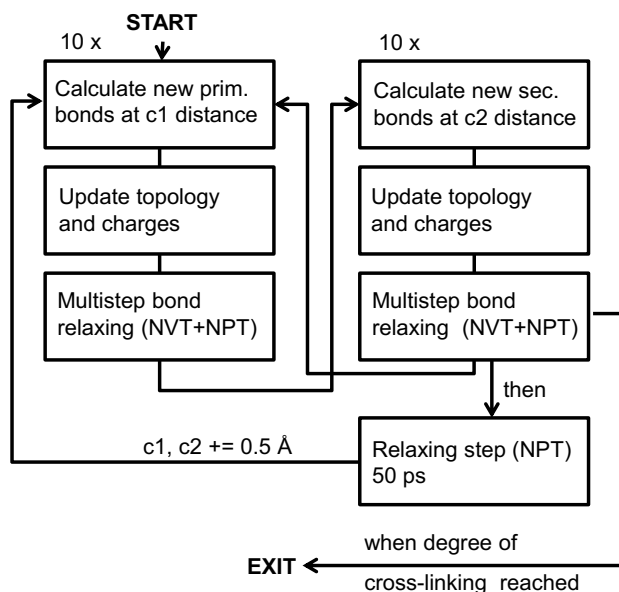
START

10 x

Calculate new prim. bonds at c1 distance

Update topology and charges

Multistep bond relaxing (NVT+NPT)

10 x

Calculate new sec. bonds at c2 distance

Update topology and charges

Multistep bond relaxing (NVT+NPT)

then

c1, c2 += 0.5 Å

Relaxing step (NPT) 50 ps

EXIT

when degree of

cross-linking reached